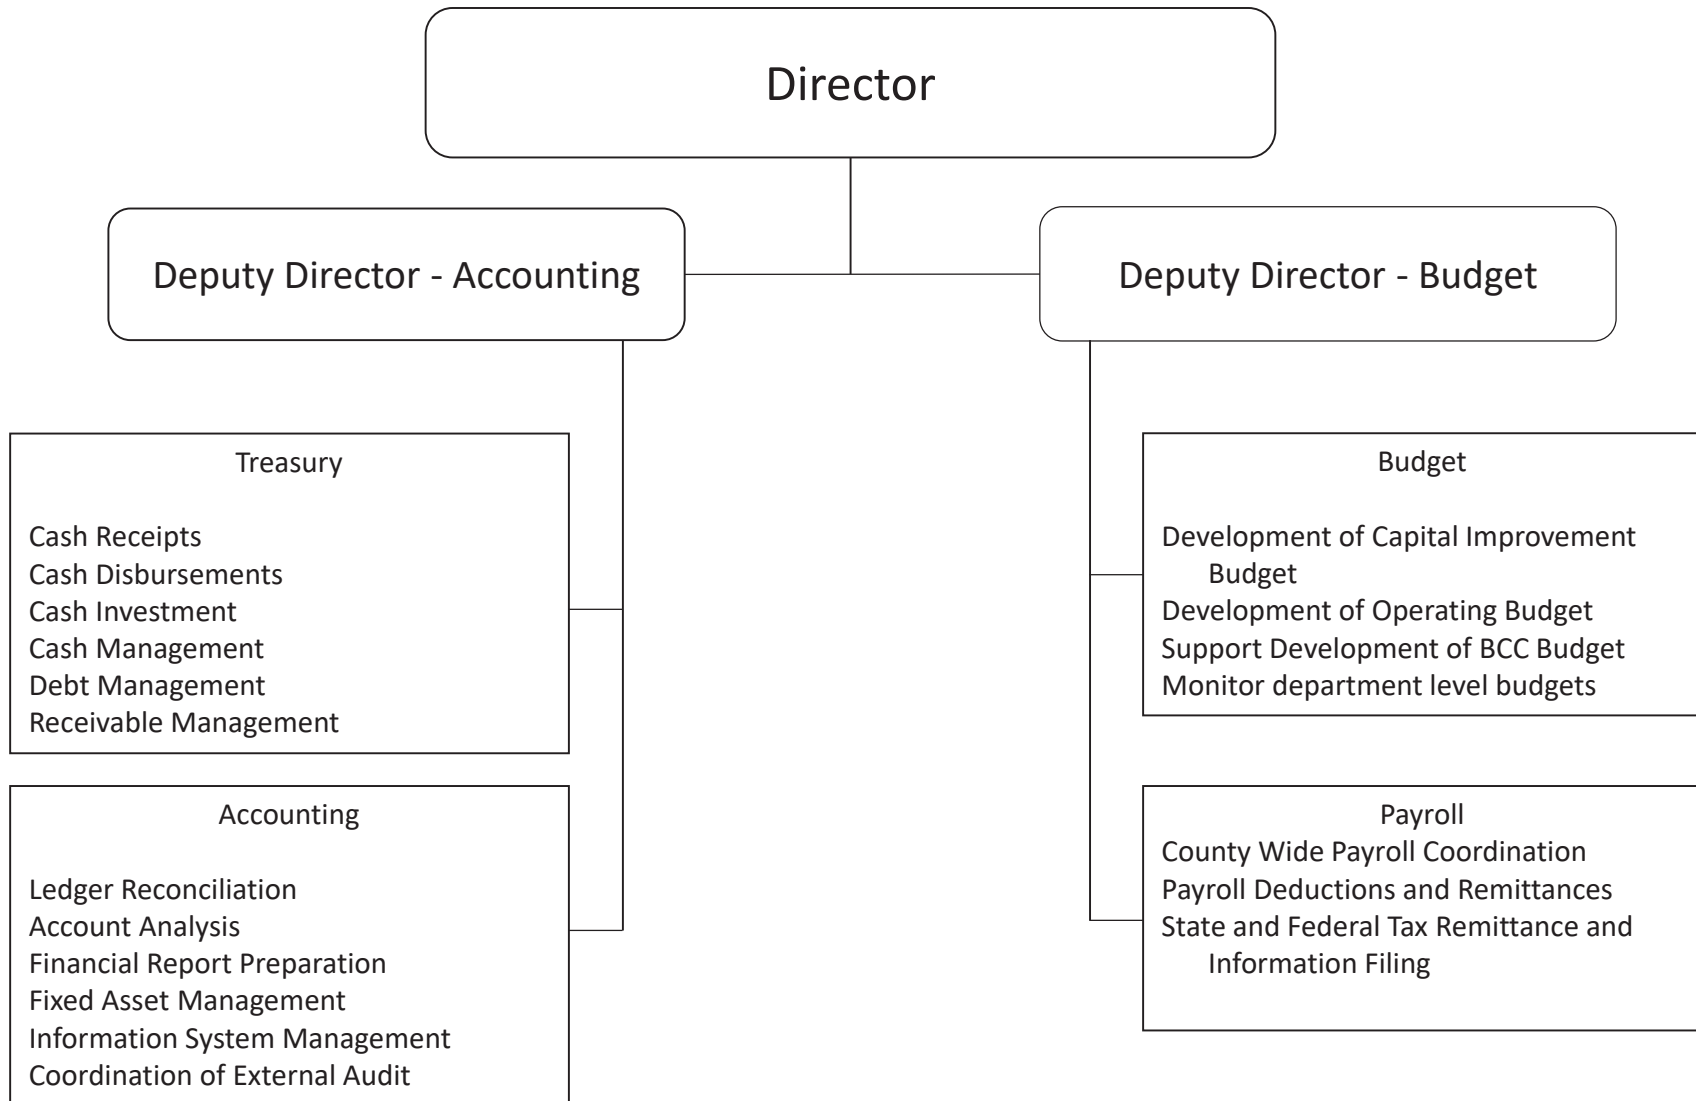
Director

Deputy Director - Accounting

Deputy Director - Budget

Treasury

Cash Receipts
Cash Disbursements
Cash Investment
Cash Management
Debt Management
Receivable Management

Accounting

Ledger Reconciliation
Account Analysis
Financial Report Preparation
Fixed Asset Management
Information System Management
Coordination of External Audit

Budget

Development of Capital Improvement Budget
Development of Operating Budget
Support Development of BCC Budget
Monitor department level budgets

Payroll
County Wide Payroll Coordination
Payroll Deductions and Remittances
State and Federal Tax Remittance and Information Filing